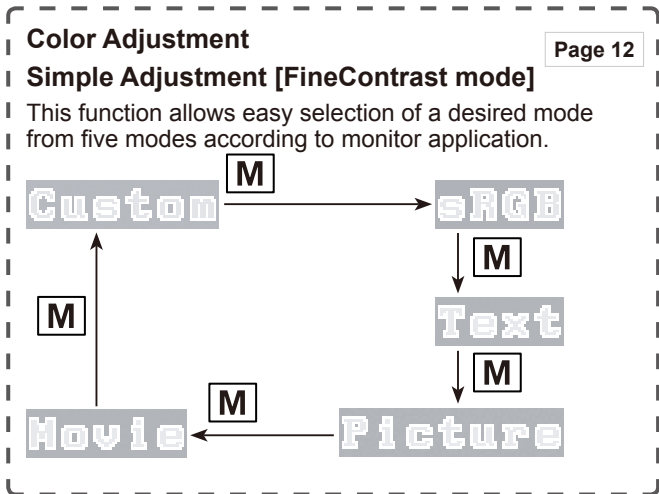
Color Adjustment

Page 12

Simple Adjustment [FineContrast mode]

This function allows easy selection of a desired mode from five modes according to monitor application.

Custom

M

sRGB

M

Text

M

Picture

M

Movie

M